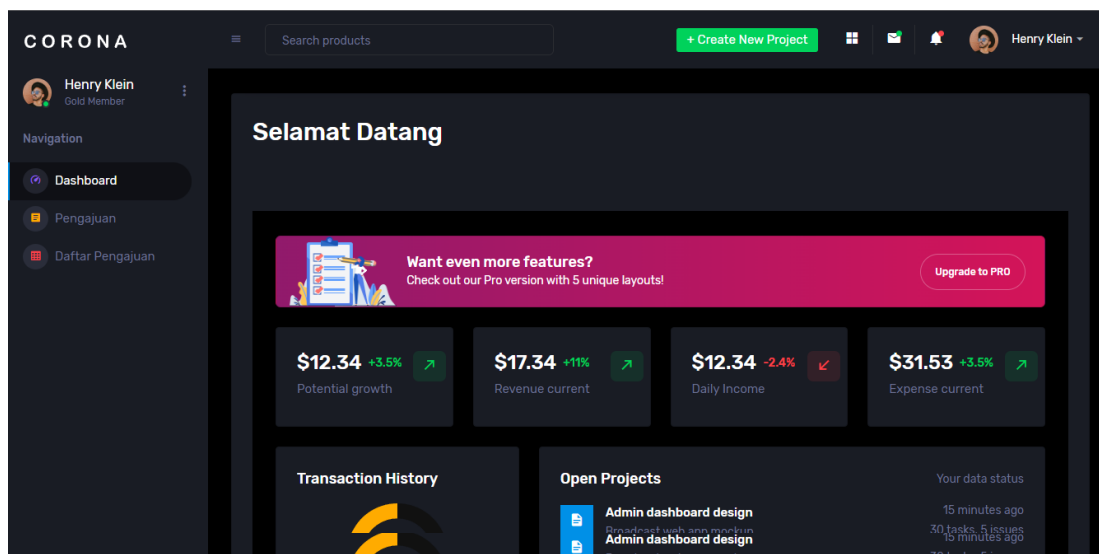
CORONA

Search products

+ Create New Project

Henry Klein

Henry Klein
Gold Member

Navigation

Dashboard

Pengajuan

Daftar Pengajuan

Selamat Datang

Want even more features?
Check out our Pro version with 5 unique layouts!

Upgrade to PRO

$12.34 +3.5%
Potential growth

$17.34 +11%
Revenue current

$12.34 -2.4%
Daily Income

$31.53 +3.5%
Expense current

Transaction History

Open Projects

Your data status

Admin dashboard design
Broadcast web app mockup

15 minutes ago
30 tasks, 5 issues

Admin dashboard design

15 minutes ago